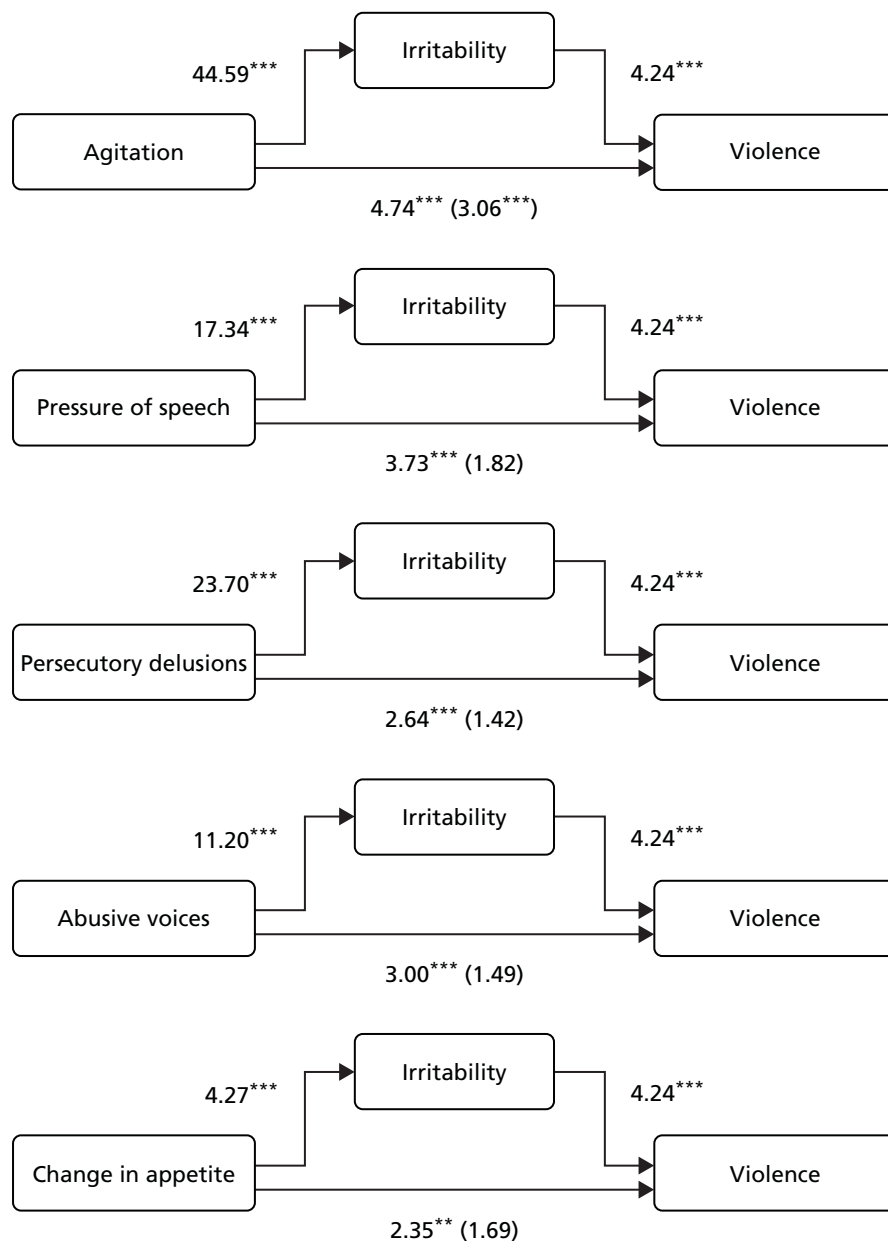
Irritability

$44.59^{***}$

$4.24^{***}$

Agitation

Violence

$4.74^{***}$ ($3.06^{***}$)

Irritability

$17.34^{***}$

$4.24^{***}$

Pressure of speech

Violence

$3.73^{***}$ (1.82)

Irritability

$23.70^{***}$

$4.24^{***}$

Persecutory delusions

Violence

$2.64^{***}$ (1.42)

Irritability

$11.20^{***}$

$4.24^{***}$

Abusive voices

Violence

$3.00^{***}$ (1.49)

Irritability

$4.27^{***}$

$4.24^{***}$

Change in appetite

Violence

$2.35^{**}$ (1.69)